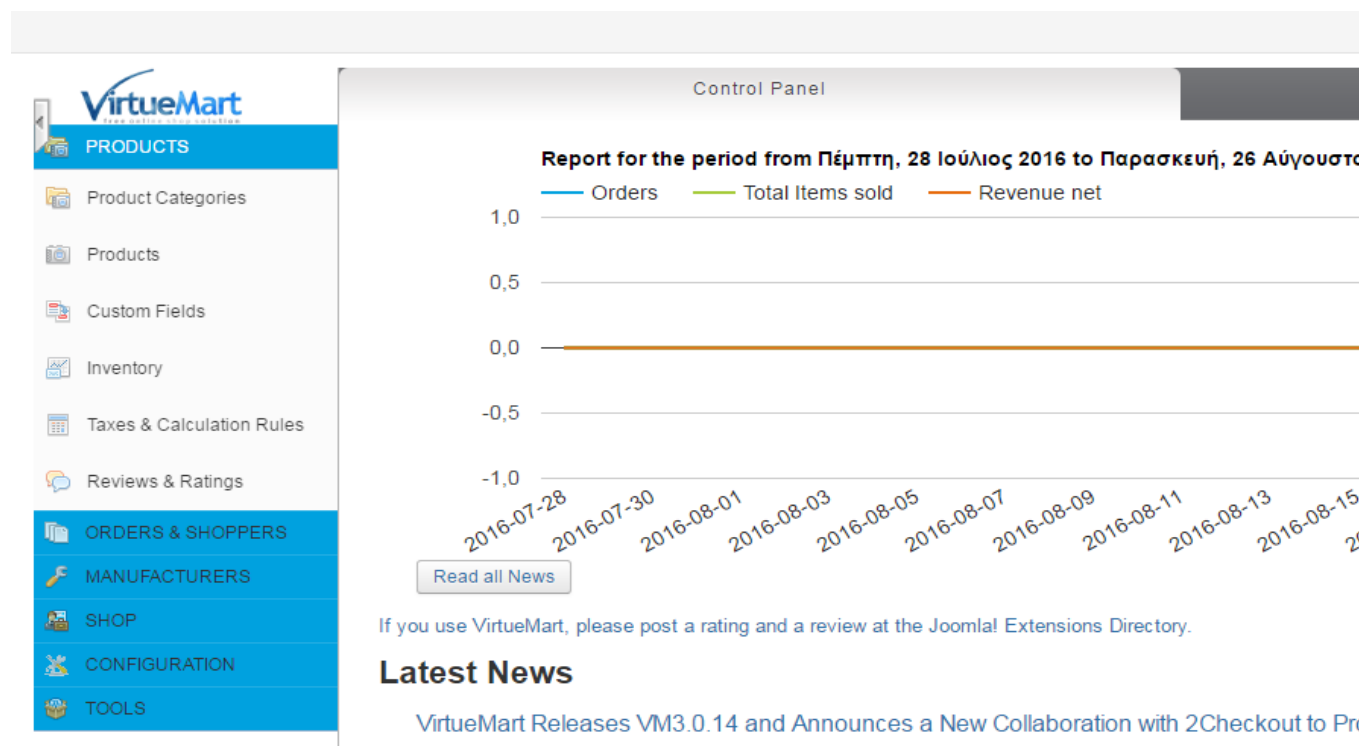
VirtueMart
free online shop solution

PRODUCTS
Product Categories
Products
Custom Fields
Inventory
Taxes & Calculation Rules
Reviews & Ratings
ORDERS & SHOPPERS
MANUFACTURERS
SHOP
CONFIGURATION
TOOLS

Control Panel

Report for the period from Πέμπτη, 28 Ιούλιος 2016 to Παρασκευή, 26 Αύγουστ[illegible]

Orders
Total Items sold
Revenue net

1,0
0,5
0,0
-0,5
-1,0

2016-07-28
2016-07-30
2016-08-01
2016-08-03
2016-08-05
2016-08-07
2016-08-09
2016-08-11
2016-08-13
2016-08-15

Read all News

If you use VirtueMart, please post a rating and a review at the Joomla! Extensions Directory.

Latest News

VirtueMart Releases VM3.0.14 and Announces a New Collaboration with 2Checkout to Pr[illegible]